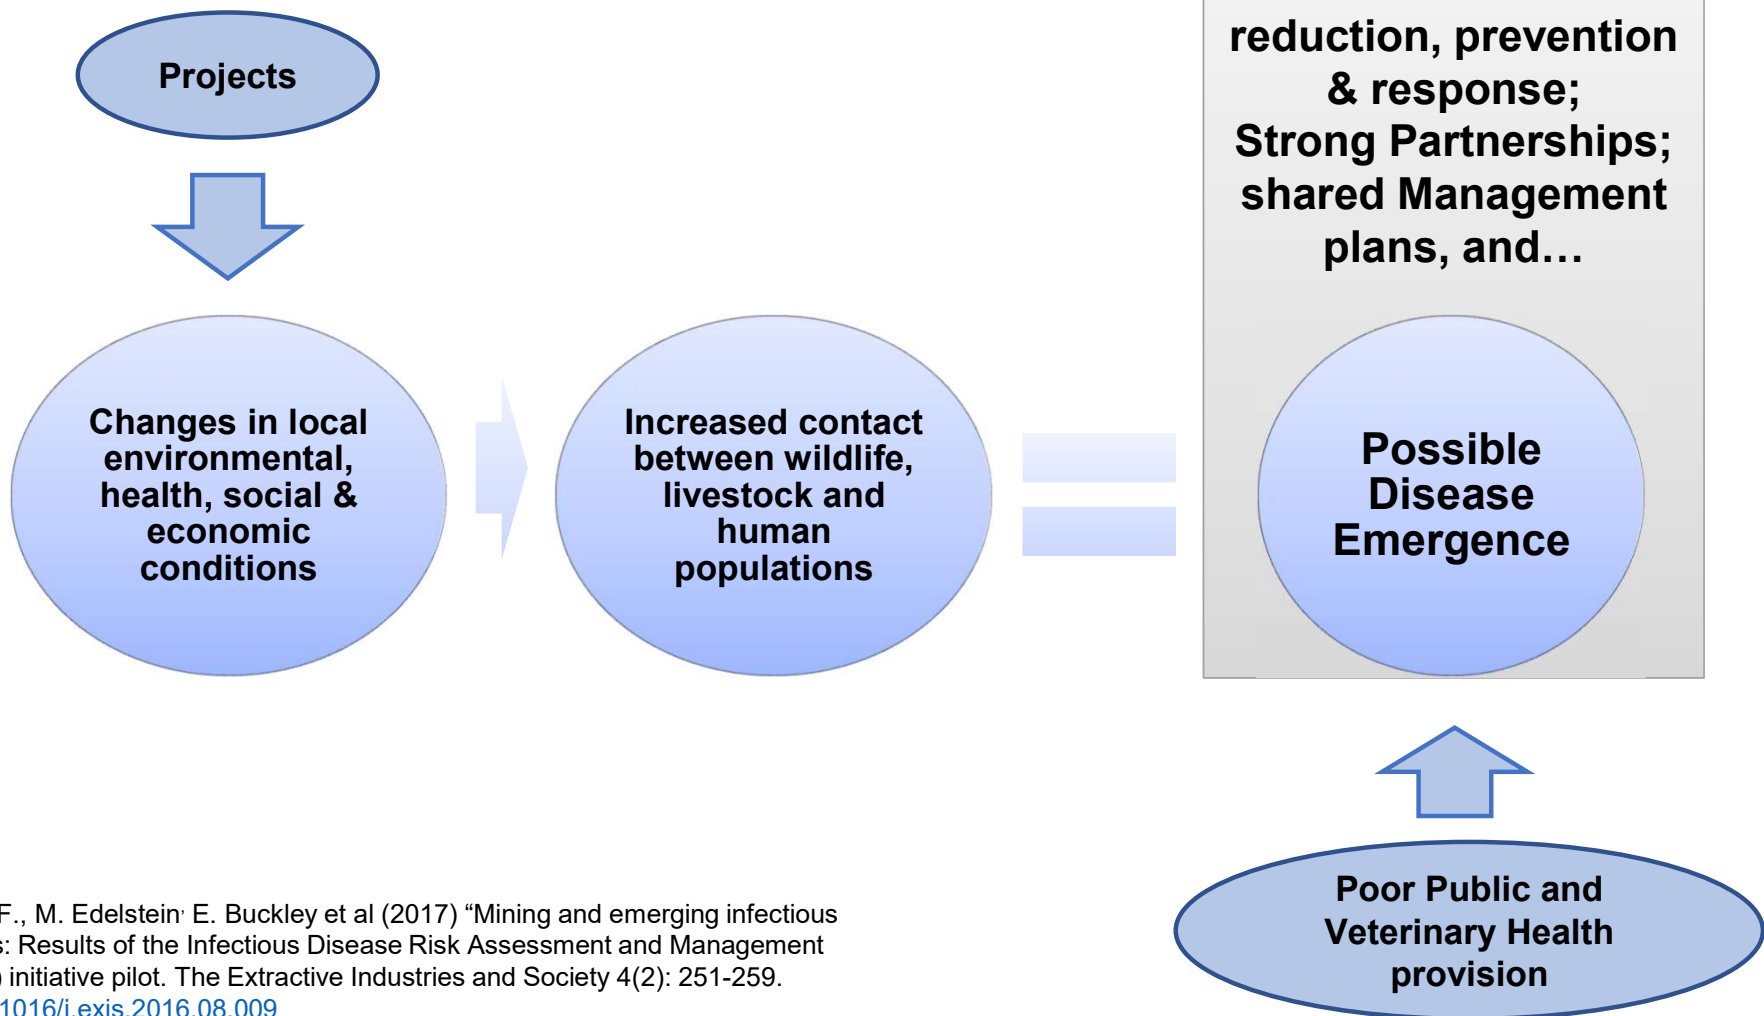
Projects

Changes in local environmental, health, social & economic conditions

Increased contact between wildlife, livestock and human populations

reduction, prevention & response; Strong Partnerships; shared Management plans, and…

Possible Disease Emergence

Poor Public and Veterinary Health provision

F., M. Edelstein, E. Buckley et al (2017) "Mining and emerging infectious s: Results of the Infectious Disease Risk Assessment and Management initiative pilot. The Extractive Industries and Society 4(2): 251-259. 1016/j.exis.2016.08.009